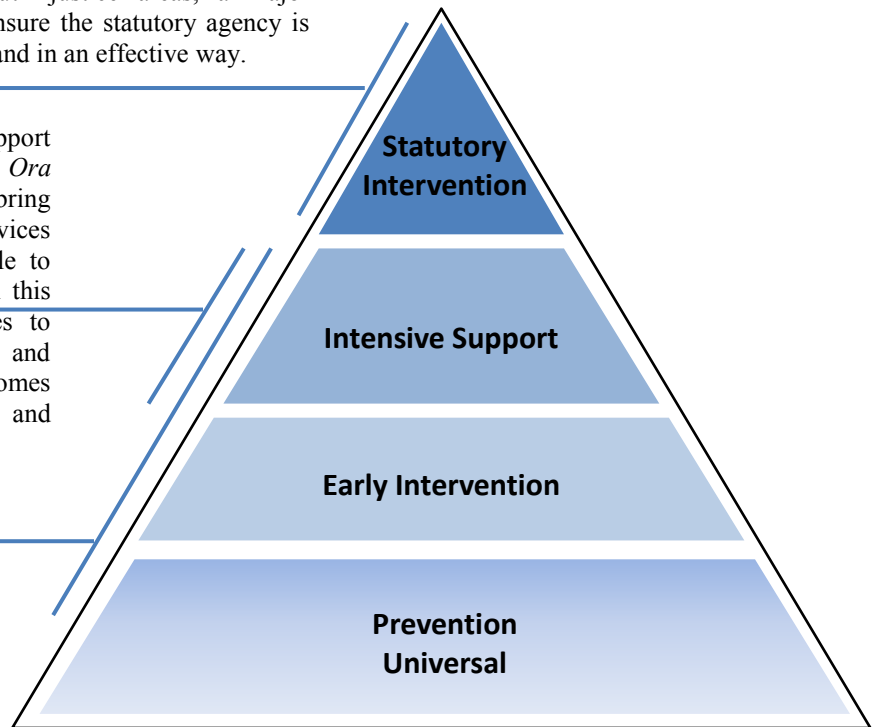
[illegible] just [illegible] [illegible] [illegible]
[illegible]nsure the statutory agency is
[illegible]nd in an effective way.

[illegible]pport
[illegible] Ora
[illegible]bring
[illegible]vices
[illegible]le to
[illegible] this
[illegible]es to
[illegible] and
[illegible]omes
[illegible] and

Statutory Intervention

Intensive Support

Early Intervention

Prevention Universal